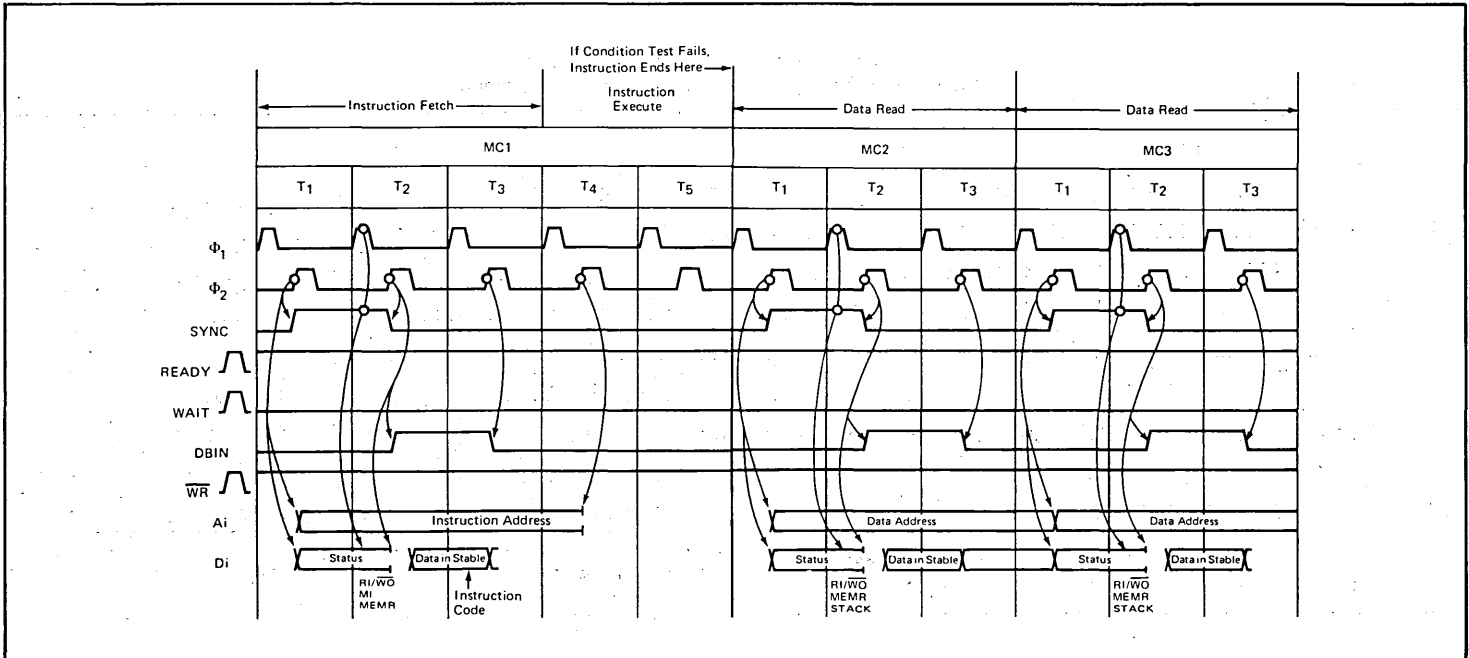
If Condition Test Fails, Instruction Ends Here

Instruction Fetch

Instruction Execute

Data Read

Data Read

MC1

MC2

MC3

$T_1$ $T_2$ $T_3$ $T_4$ $T_5$ $T_1$ $T_2$ $T_3$ $T_1$ $T_2$ $T_3$

$\Phi_1$

$\Phi_2$

SYNC

READY

WAIT

DBIN

$\overline{WR}$

Ai

Instruction Address

Data Address

Data Address

Di

Status

Data in Stable

Status

Data in Stable

Status

Data in Stable

RI/$\overline{WO}$
MI
MEMR

Instruction Code

RI/$\overline{WO}$
MEMR
STACK

RI/$\overline{WO}$
MEMR
STACK